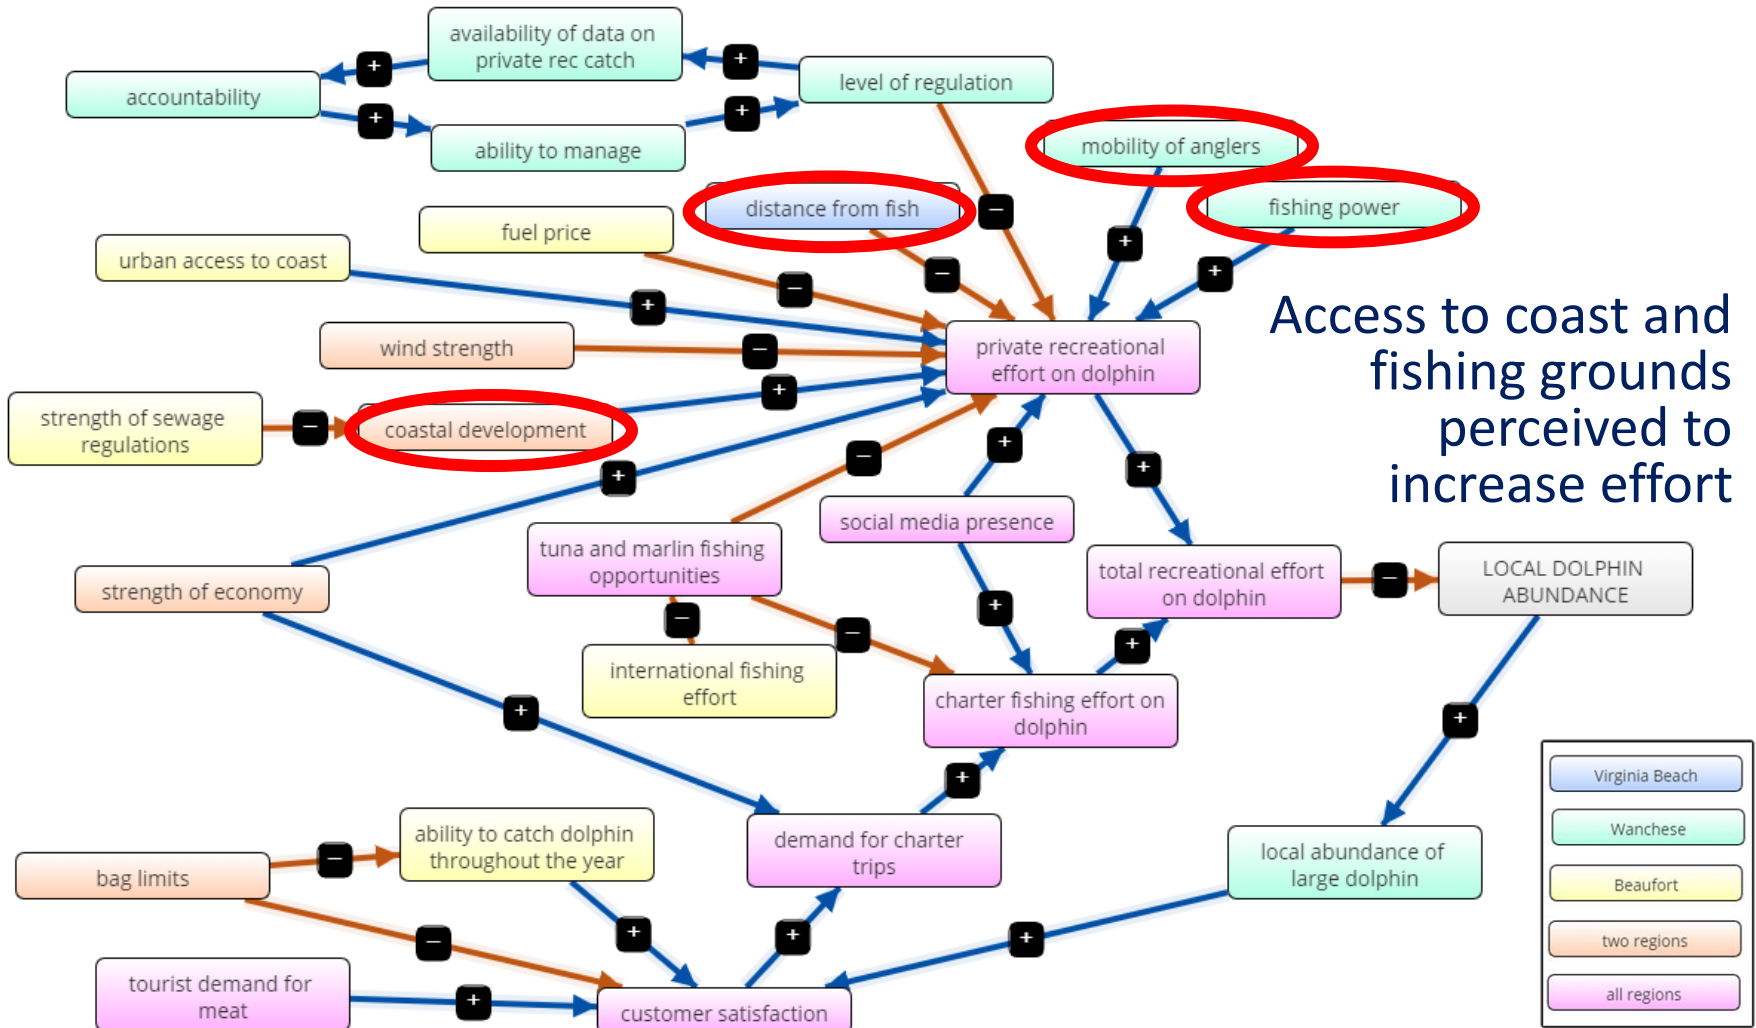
availability of data on private rec catch

accountability

level of regulation

ability to manage

mobility of anglers

distance from fish

fishing power

fuel price

urban access to coast

wind strength

private recreational effort on dolphin

strength of sewage regulations

coastal development

Access to coast and fishing grounds perceived to increase effort

social media presence

tuna and marlin fishing opportunities

total recreational effort on dolphin

LOCAL DOLPHIN ABUNDANCE

strength of economy

international fishing effort

charter fishing effort on dolphin

ability to catch dolphin throughout the year

demand for charter trips

local abundance of large dolphin

bag limits

tourist demand for meat

customer satisfaction

Virginia Beach

Wanchese

Beaufort

two regions

all regions

+
+
+
+
−
+
+
−
−
+
−
+
−
+
−
+
+
−
−
+
+
+
+
+
+
−
+
+
+
−
+